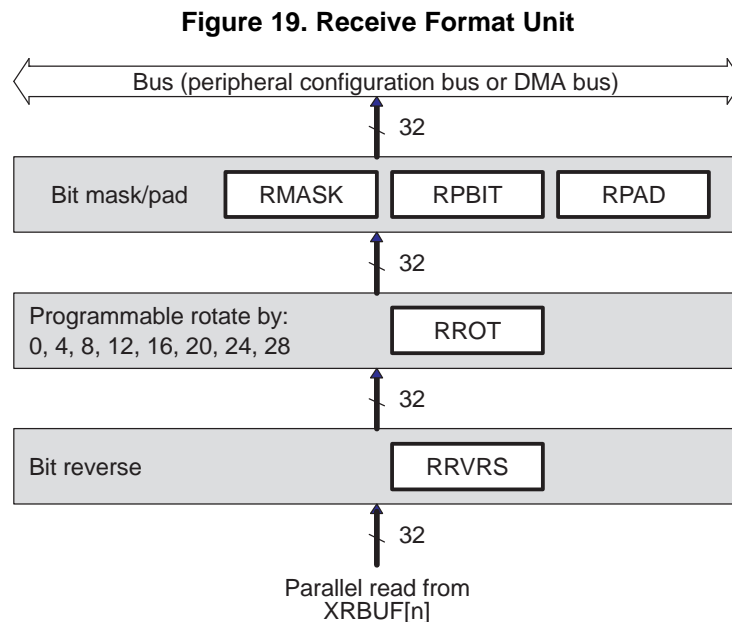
Figure 19. Receive Format Unit

Bus (peripheral configuration bus or DMA bus)

32

Bit mask/pad

RMASK

RPBIT

RPAD

32

Programmable rotate by: 0, 4, 8, 12, 16, 20, 24, 28

RROT

32

Bit reverse

RRVRS

32

Parallel read from XRBUF[n]